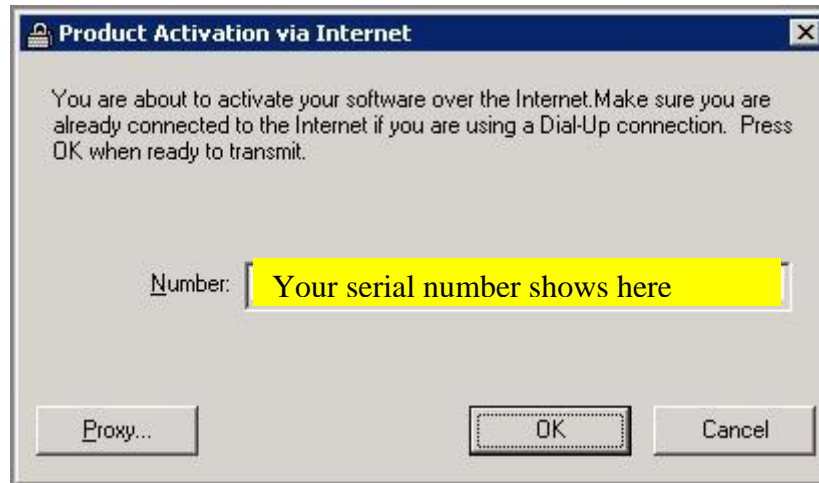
Product Activation via Internet

You are about to activate your software over the Internet.Make sure you are already connected to the Internet if you are using a Dial-Up connection. Press OK when ready to transmit.

Number: Your serial number shows here

Proxy...

OK

Cancel